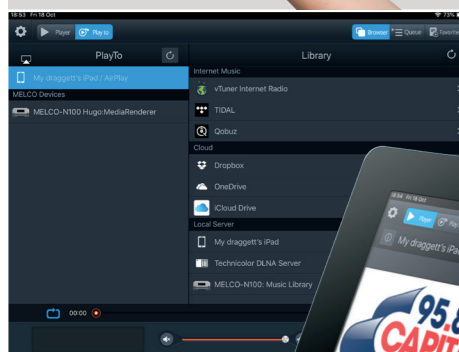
18:53 Fri 18 Oct
73%

Player
Play to
Browser
Queue
Favourite

PlayTo

My draggett's iPad / AirPlay
MELCO Devices
MELCO-N100 Hugo:MediaRenderer

Library
Internet Music
vTuner Internet Radio
TIDAL
Qobuz
Cloud
Dropbox
OneDrive
iCloud Drive
Local Server
My draggett's iPad
Technicolor DLNA Server
MELCO-N100: Music Library

00:00

18:54 Fri 18 Oct
Player
Play to
My draggett's iPa

95.8
CAPITAL